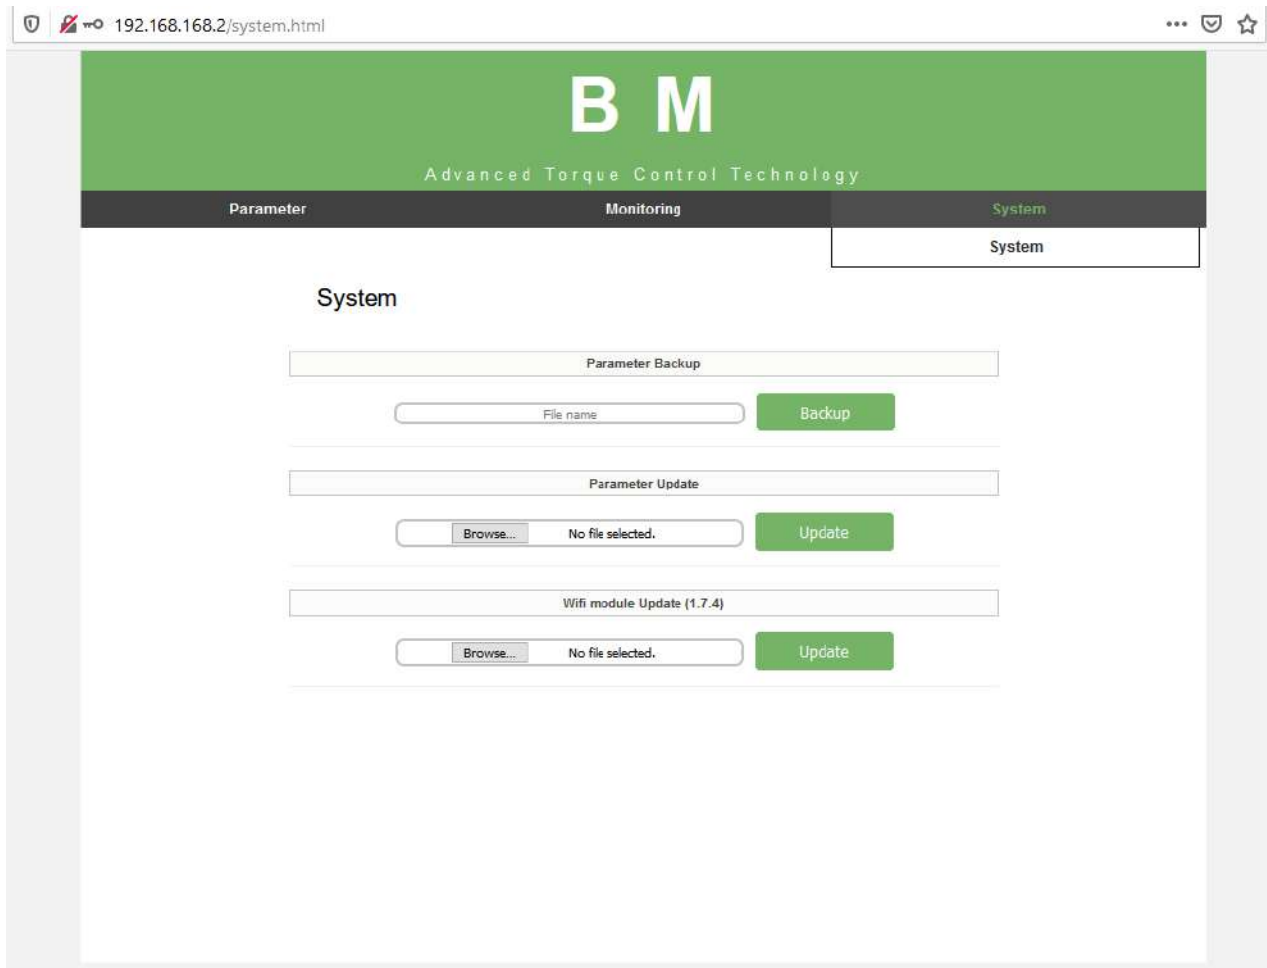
192.168.168.2/system.html

B M

Advanced Torque Control Technology

Parameter

Monitoring

System

System

System

Parameter Backup

File name

Backup

Parameter Update

Browse... No file selected.

Update

Wifi module Update (1.7.4)

Browse... No file selected.

Update